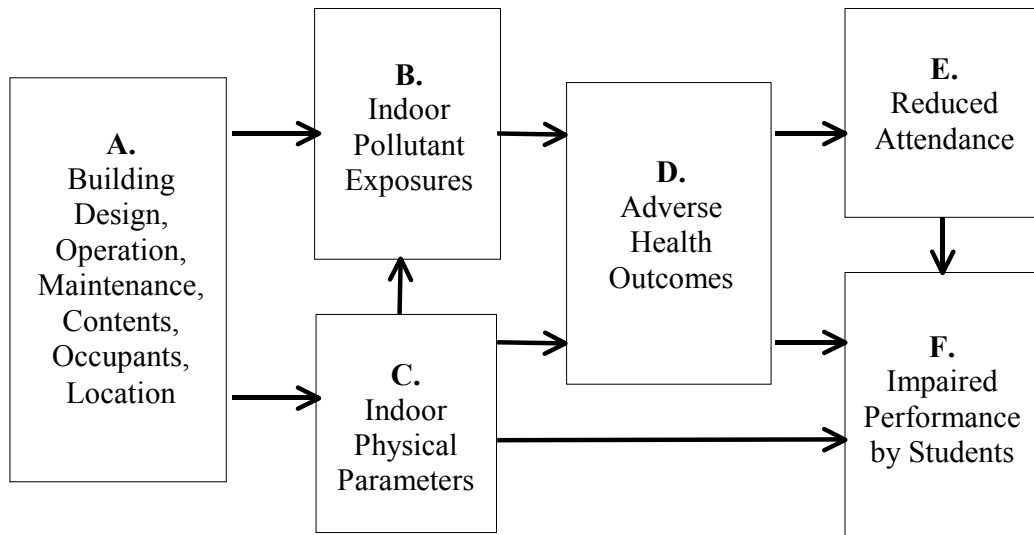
A.
Building Design, Operation, Maintenance, Contents, Occupants, Location

B.
Indoor Pollutant Exposures

C.
Indoor Physical Parameters

D.
Adverse Health Outcomes

E.
Reduced Attendance

F.
Impaired Performance by Students